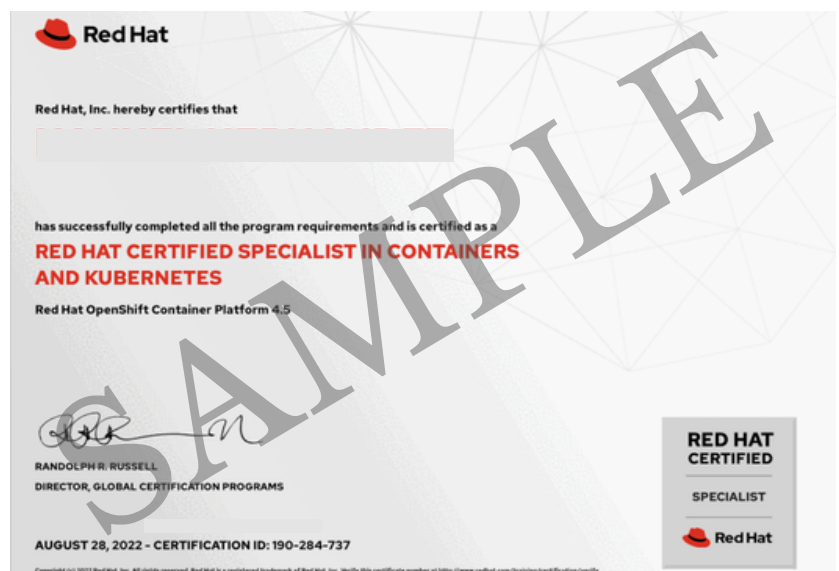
Red Hat

Red Hat, Inc. hereby certifies that

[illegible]

has successfully completed all the program requirements and is certified as a

RED HAT CERTIFIED SPECIALIST IN CONTAINERS AND KUBERNETES

Red Hat OpenShift Container Platform 4.5

SAMPLE

RANDOLPH R. RUSSELL
DIRECTOR, GLOBAL CERTIFICATION PROGRAMS

AUGUST 28, 2022 - CERTIFICATION ID: 190-284-737

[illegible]

RED HAT
CERTIFIED
SPECIALIST
Red Hat